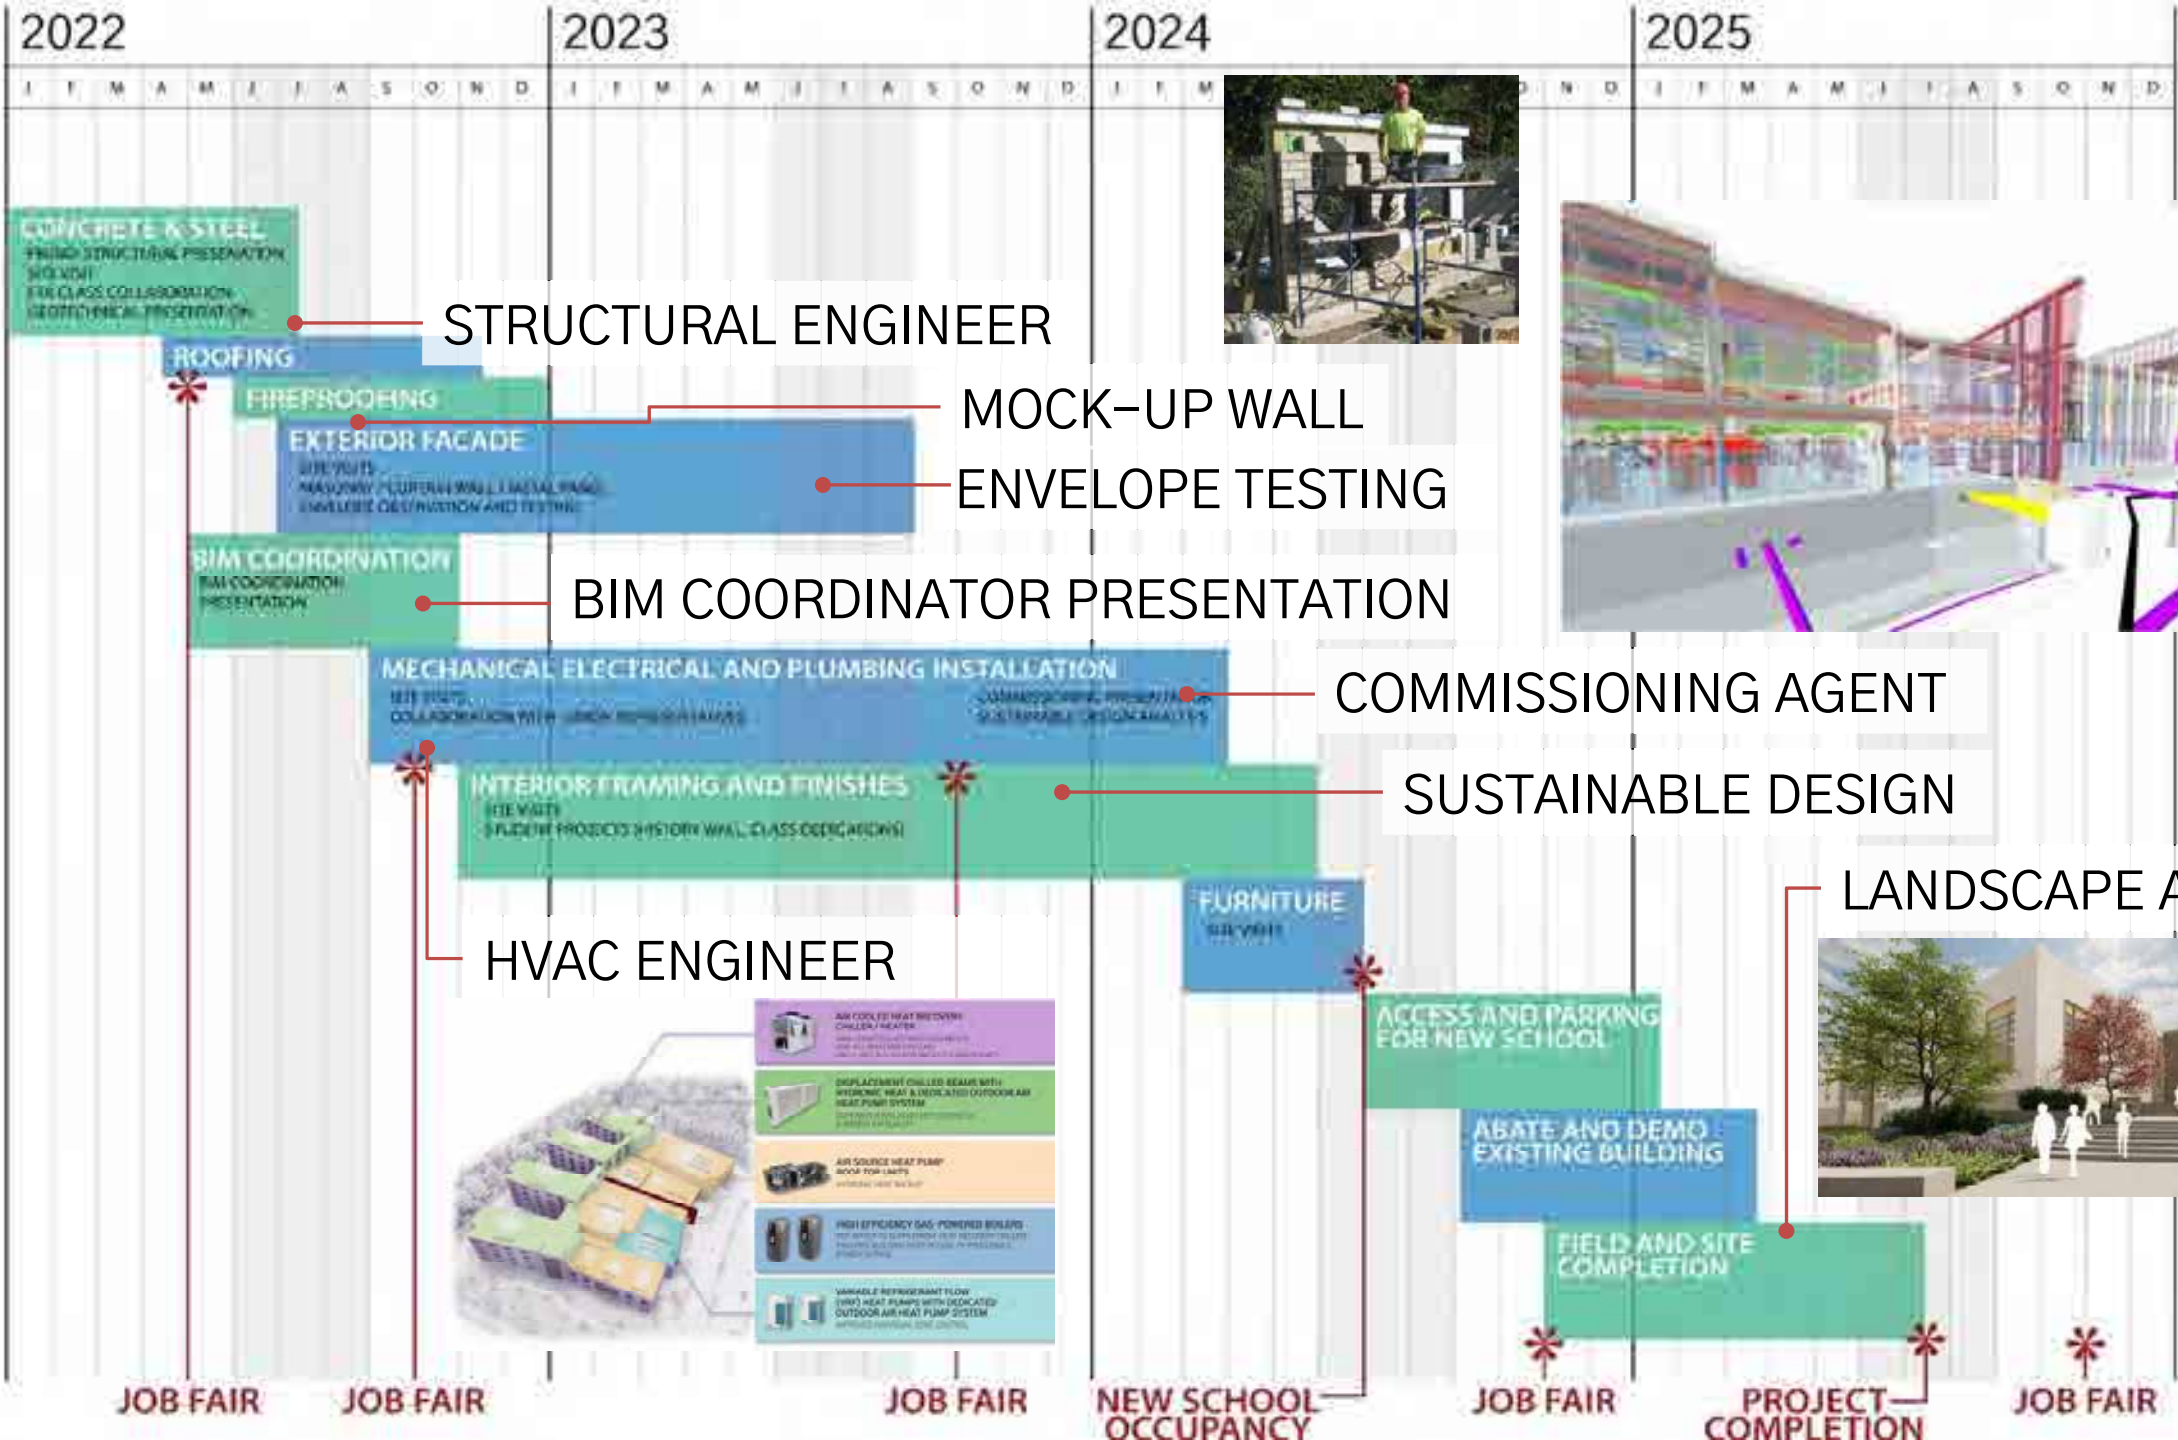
2022
J F M A M J J A S O N D
2023
J F M A M J J A S O N D
2024
J F M
D N D
2025
J F M A M J J A S O N D

CONCRETE & STEEL
PRISMO STRUCTURAL PRESENTATION
SITE VISIT
FIX CLASS COLLABORATION
GEOTECHNICAL PRESENTATION

STRUCTURAL ENGINEER

ROOFING

FIREPROOFING

MOCK-UP WALL

EXTERIOR FACADE
SITE VISITS
MASONRY / CURTAIN WALL / METAL PANEL
ENVELOPE OBSERVATION AND TESTING

ENVELOPE TESTING

BIM COORDINATION
BIM COORDINATION
PRESENTATION

BIM COORDINATOR PRESENTATION

MECHANICAL ELECTRICAL AND PLUMBING INSTALLATION
SITE VISITS
COLLABORATION WITH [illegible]
COMMISSIONING PRESENTATION
SUSTAINABLE DESIGN ANALYSIS

COMMISSIONING AGENT

INTERIOR FRAMING AND FINISHES
SITE VISITS
STUDENT PROJECTS (HISTORY WALL, CLASS DEDICATIONS)

SUSTAINABLE DESIGN

FURNITURE
SITE VISIT

LANDSCAPE A

HVAC ENGINEER

AIR COOLED HEAT RECOVERY CHILLER / HEATER
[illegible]
DISPLACEMENT CHILLED BEAMS WITH HYDRONIC HEAT & DEDICATED OUTDOOR AIR HEAT PUMP SYSTEM
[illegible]
AIR SOURCE HEAT PUMP ROOF TOP UNITS
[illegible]
HIGH EFFICIENCY GAS-POWERED BOILERS
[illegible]
VARIABLE REFRIGERANT FLOW (VRF) HEAT PUMPS WITH DEDICATED OUTDOOR AIR HEAT PUMP SYSTEM
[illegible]

ACCESS AND PARKING FOR NEW SCHOOL

ABATE AND DEMO EXISTING BUILDING

FIELD AND SITE COMPLETION

JOB FAIR
JOB FAIR
JOB FAIR
NEW SCHOOL OCCUPANCY
JOB FAIR
PROJECT COMPLETION
JOB FAIR